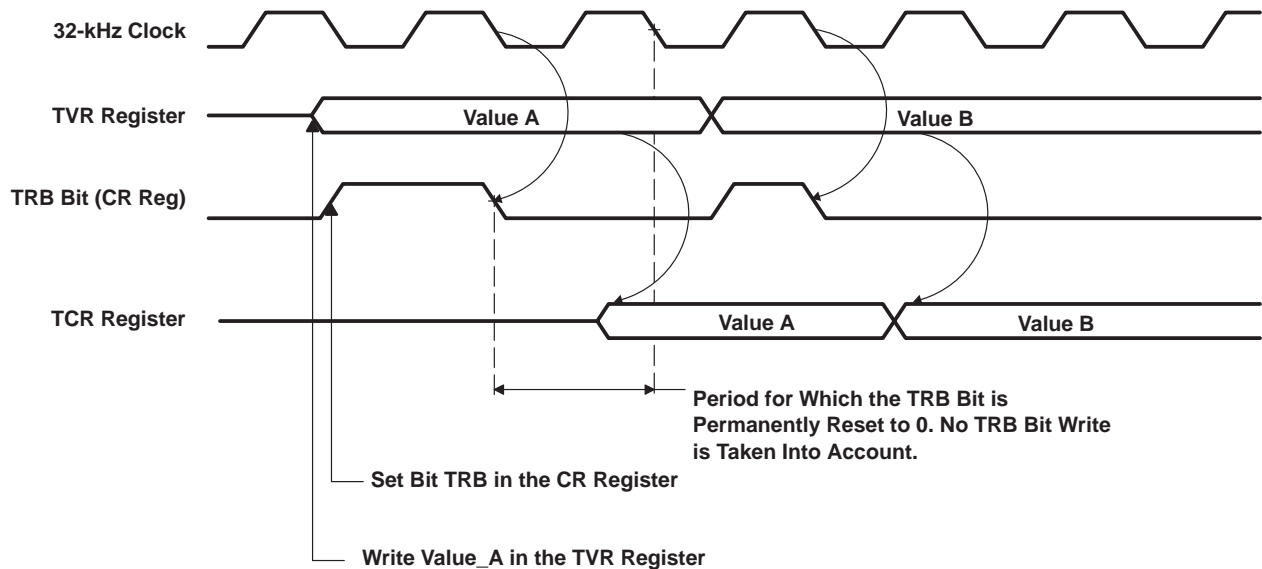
32-kHz Clock

TVR Register

Value A

Value B

TRB Bit (CR Reg)

TCR Register

Value A

Value B

Period for Which the TRB Bit is Permanently Reset to 0. No TRB Bit Write is Taken Into Account.

Set Bit TRB in the CR Register

Write Value_A in the TVR Register